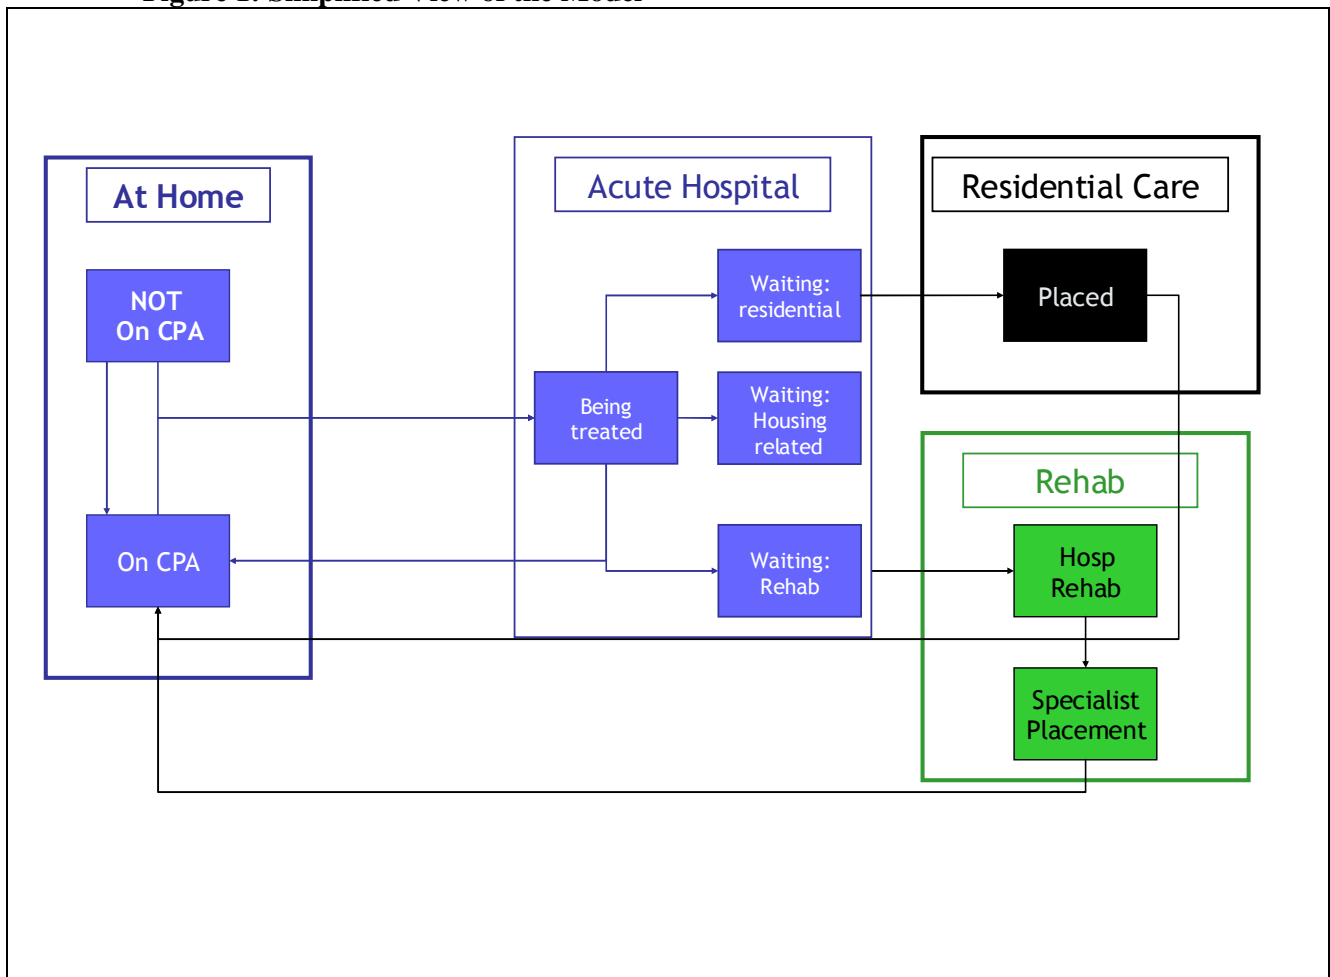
Figure 1: Simplified View of the Model

At Home

NOT On CPA

On CPA

Acute Hospital

Being treated

Waiting: residential

Waiting: Housing related

Waiting: Rehab

Residential Care

Placed

Rehab

Hosp Rehab

Specialist Placement